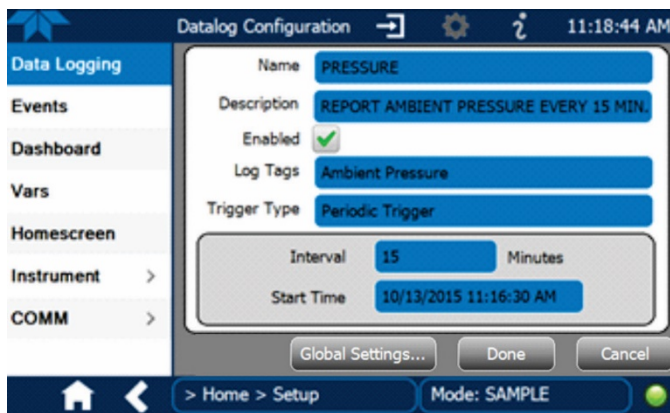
Datalog Configuration

11:18:44 AM

Data Logging
Events
Dashboard
Vars
Homescreen
Instrument >
COMM >

Name PRESSURE
Description REPORT AMBIENT PRESSURE EVERY 15 MIN.
Enabled
Log Tags Ambient Pressure
Trigger Type Periodic Trigger

Interval 15 Minutes
Start Time 10/13/2015 11:16:30 AM

Global Settings... Done Cancel

> Home > Setup
Mode: SAMPLE